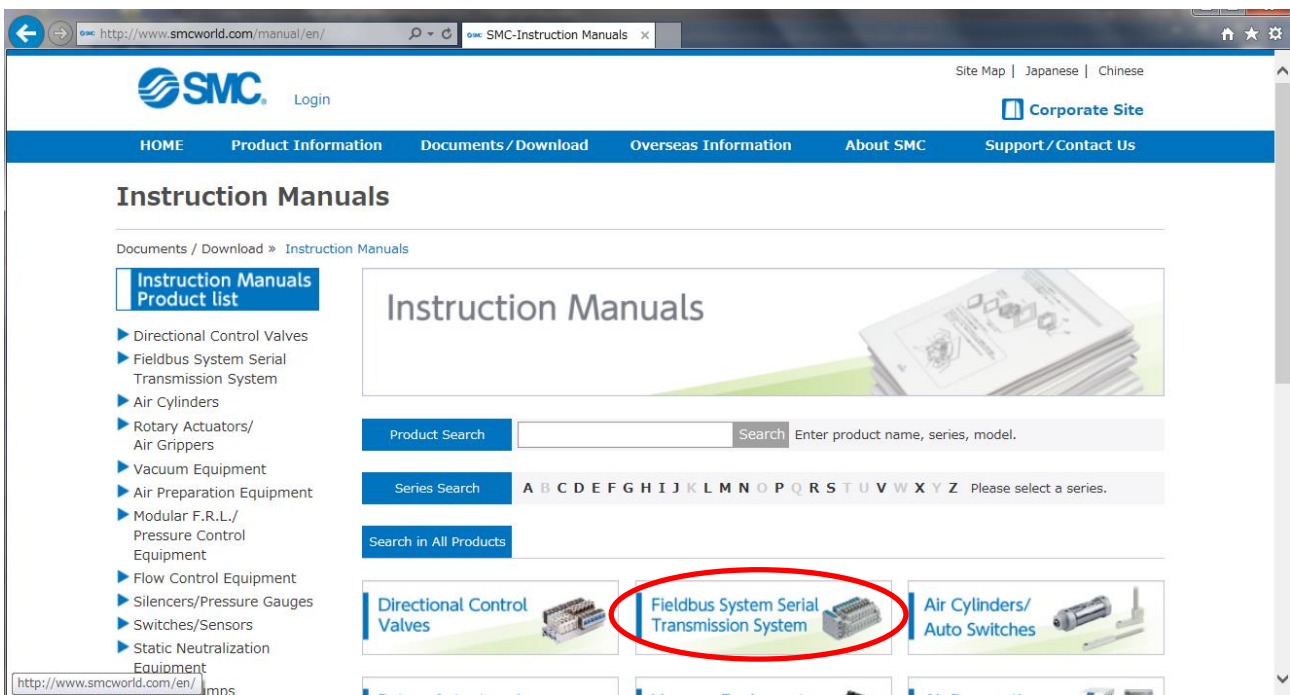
http://www.smcworld.com/manual/en/

SMC-Instruction Manuals

SMC Login

Site Map | Japanese | Chinese

Corporate Site

HOME Product Information Documents/Download Overseas Information About SMC Support/Contact Us

Instruction Manuals

Documents / Download » Instruction Manuals

Instruction Manuals Product list

Directional Control Valves
Fieldbus System Serial Transmission System
Air Cylinders
Rotary Actuators/ Air Grippers
Vacuum Equipment
Air Preparation Equipment
Modular F.R.L./ Pressure Control Equipment
Flow Control Equipment
Silencers/Pressure Gauges
Switches/Sensors
Static Neutralization Equipment
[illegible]mps

Instruction Manuals

Product Search Search Enter product name, series, model.

Series Search A B C D E F G H I J K L M N O P Q R S T U V W X Y Z Please select a series.

Search in All Products

Directional Control Valves

Fieldbus System Serial Transmission System

Air Cylinders/ Auto Switches

http://www.smcworld.com/en/